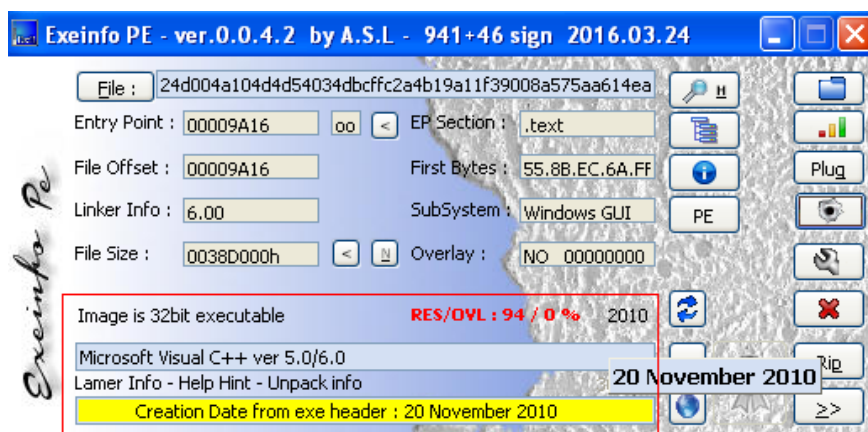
Exeinfo PE - ver.0.0.4.2 by A.S.L - 941+46 sign 2016.03.24

File : 24d004a104d4d54034dbcffc2a4b19a11f39008a575aa614ea

Entry Point : 00009A16 oo <
EP Section : .text

File Offset : 00009A16
First Bytes : 55.8B.EC.6A.FF

Linker Info : 6.00
SubSystem : Windows GUI

File Size : 0038D000h < N
Overlay : NO 00000000

H
PE
Plug
Rip
>>

Exeinfo Pe

Image is 32bit executable RES/OVL : 94 / 0 % 2010

Microsoft Visual C++ ver 5.0/6.0

Lamer Info - Help Hint - Unpack info

Creation Date from exe header : 20 November 2010

20 November 2010